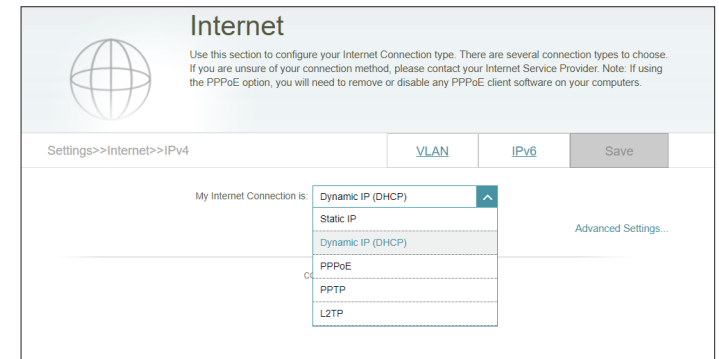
Internet

Use this section to configure your Internet Connection type. There are several connection types to choose. If you are unsure of your connection method, please contact your Internet Service Provider. Note: If using the PPPoE option, you will need to remove or disable any PPPoE client software on your computers.

Settings>>Internet>>IPv4

VLAN

IPv6

Save

My Internet Connection is: Dynamic IP (DHCP)

Static IP

Dynamic IP (DHCP)

PPPoE

PPTP

L2TP

Advanced Settings...

CO